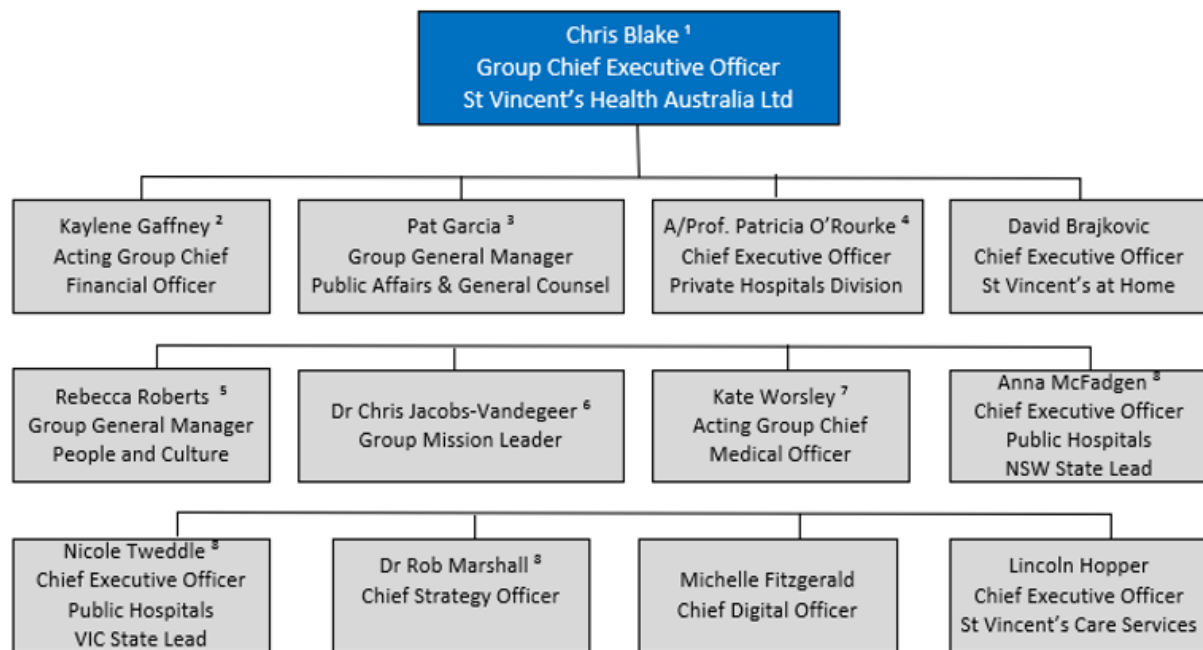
Chris Blake $^1$
Group Chief Executive Officer
St Vincent's Health Australia Ltd

Kaylene Gaffney $^2$
Acting Group Chief Financial Officer

Pat Garcia $^3$
Group General Manager
Public Affairs & General Counsel

A/Prof. Patricia O'Rourke $^4$
Chief Executive Officer
Private Hospitals Division

David Brajkovic
Chief Executive Officer
St Vincent's at Home

Rebecca Roberts $^5$
Group General Manager
People and Culture

Dr Chris Jacobs-Vandegeer $^6$
Group Mission Leader

Kate Worsley $^7$
Acting Group Chief Medical Officer

Anna McFadgen $^8$
Chief Executive Officer
Public Hospitals
NSW State Lead

Nicole Tweddle $^8$
Chief Executive Officer
Public Hospitals
VIC State Lead

Dr Rob Marshall $^8$
Chief Strategy Officer

Michelle Fitzgerald
Chief Digital Officer

Lincoln Hopper
Chief Executive Officer
St Vincent's Care Services